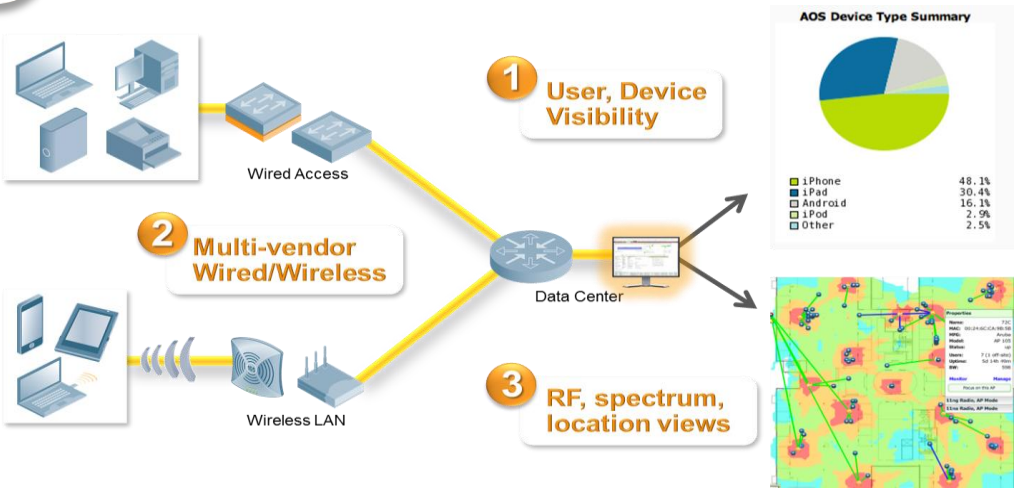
AOS Device Type Summary

| | |
|---|---|
| iPhone | 48.1% |
| iPad | 30.4% |
| Android | 16.1% |
| iPod | 2.9% |
| Other | 2.5% |

Wired Access

1 User, Device Visibility

2 Multi-vendor Wired/Wireless

Data Center

Wireless LAN

3 RF, spectrum, location views

Properties
Name:
MAC:
Model:
Status:
Users:
Uptime:
Monitor
Manage
11ng Radio, AP Mode
11na Radio, AP Mode